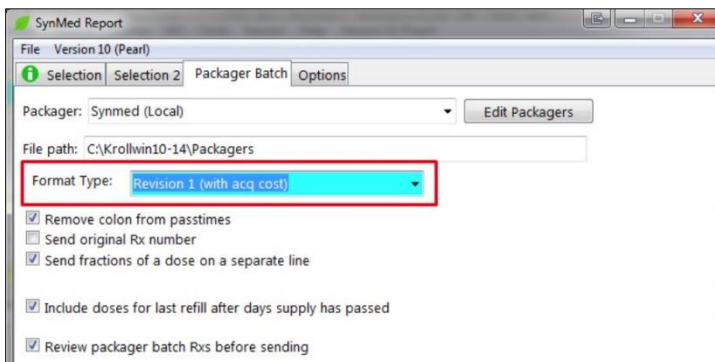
SynMed Report

File Version 10 (Pearl)

Selection Selection 2 Packager Batch Options

Packager: Synmed (Local)

Edit Packagers

File path: C:\Krollwin10-14\Packagers

Format Type: Revision 1 (with acq cost)

Remove colon from passtimes

Send original Rx number

Send fractions of a dose on a separate line

Include doses for last refill after days supply has passed

Review packager batch Rxs before sending